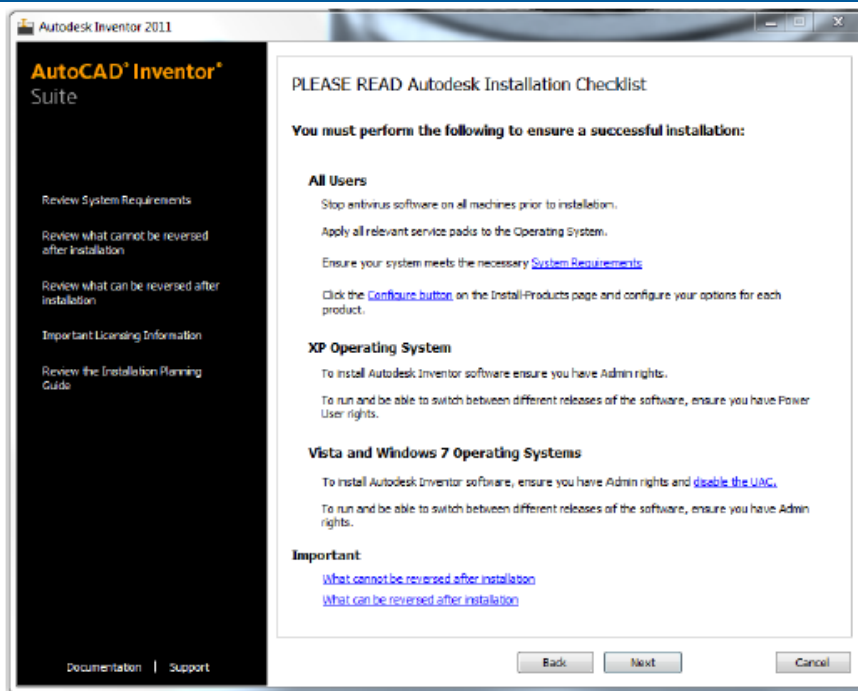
Autodesk Inventor 2011

AutoCAD® Inventor®
Suite

Review System Requirements

Review what cannot be reversed after installation

Review what can be reversed after installation

Important Licensing Information

Review the Installation Planning Guide

Documentation | Support

PLEASE READ Autodesk Installation Checklist

You must perform the following to ensure a successful installation:

All Users

Stop antivirus software on all machines prior to installation.

Apply all relevant service packs to the Operating System.

Ensure your system meets the necessary System Requirements

Click the Configure button on the Install-Products page and configure your options for each product.

XP Operating System

To install Autodesk Inventor software ensure you have Admin rights.

To run and be able to switch between different releases of the software, ensure you have Power User rights.

Vista and Windows 7 Operating Systems

To install Autodesk Inventor software, ensure you have Admin rights and disable the UAC.

To run and be able to switch between different releases of the software, ensure you have Admin rights.

Important

What cannot be reversed after installation
What can be reversed after installation

Back Next Cancel